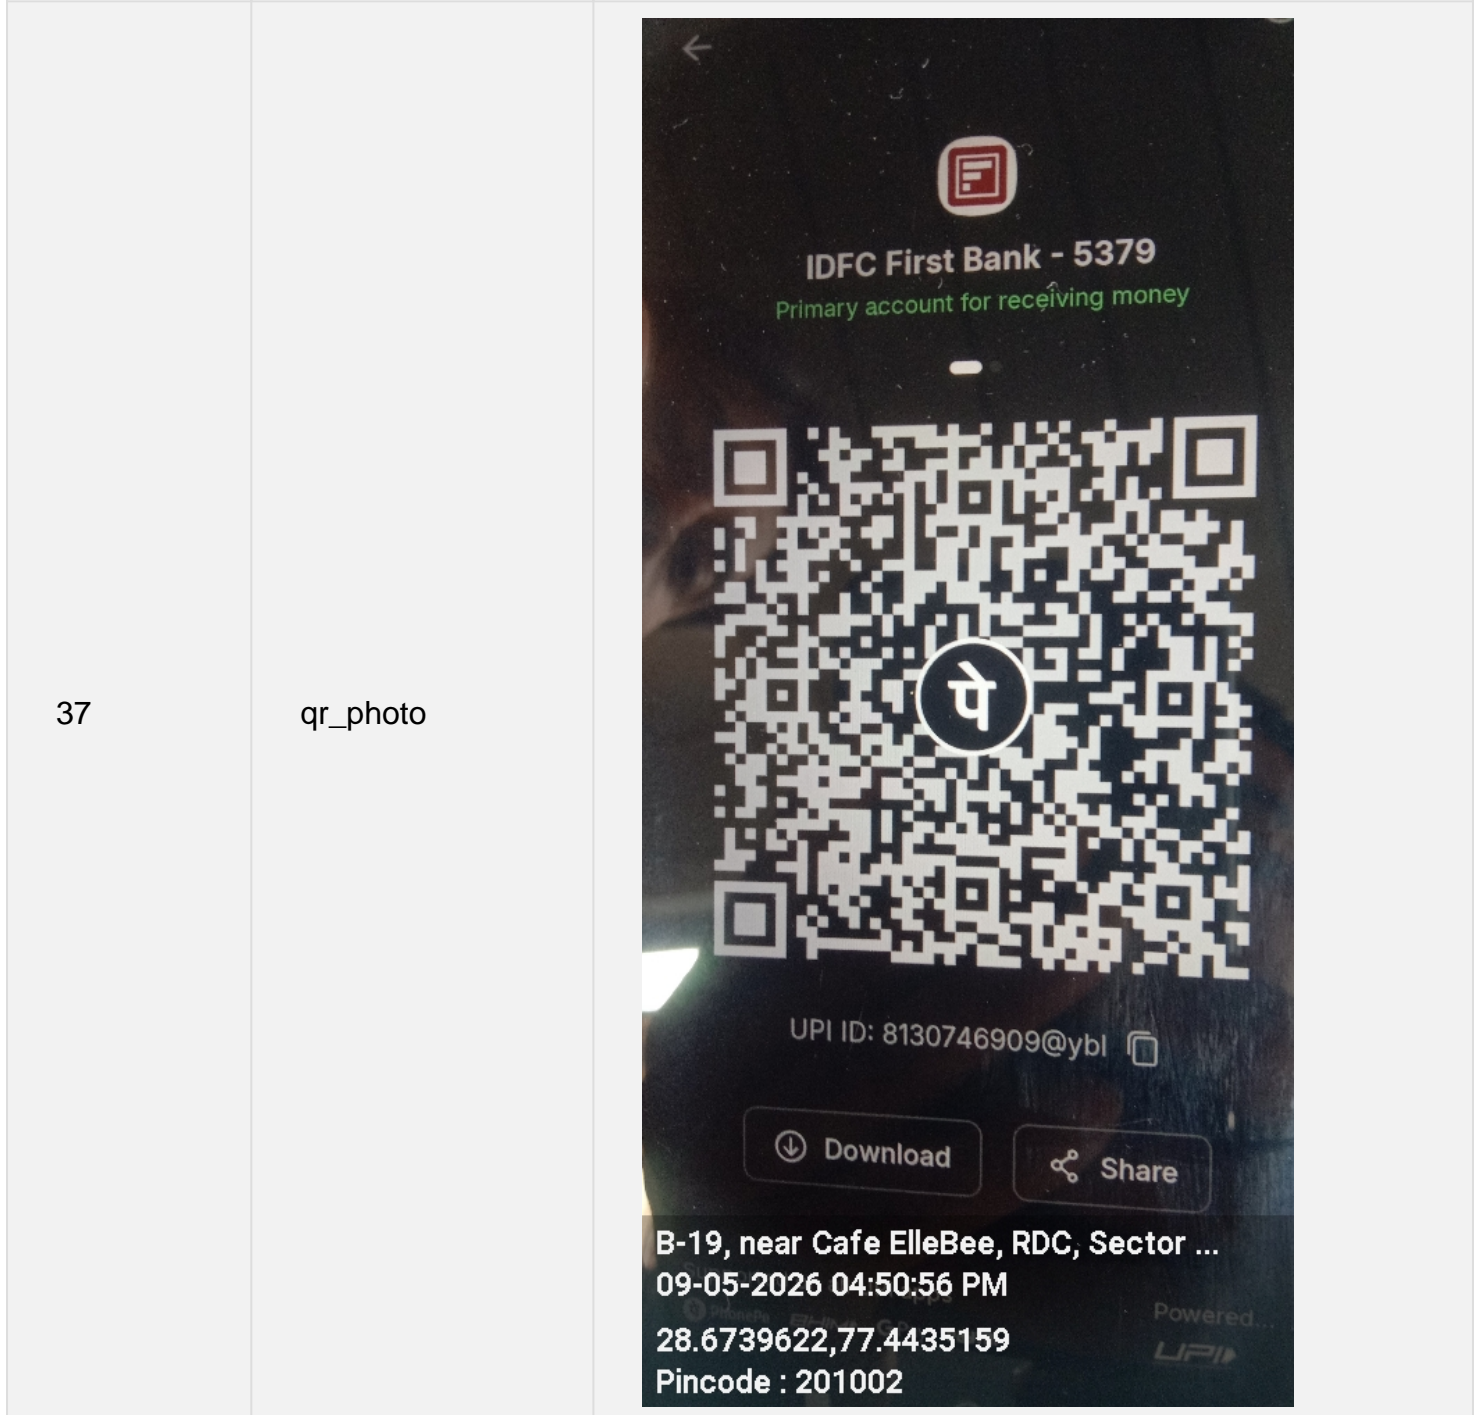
| 37 | qr_photo | IDFC First Bank - 5379 Primary account for receiving money पे UPI ID: 8130746909@ybl Download Share B-19, near Cafe ElleBee, RDC, Sector ... 09-05-2026 04:50:56 PM 28.6739622,77.4435159 Pincode : 201002 Powered... UPI |
|---|---|---|